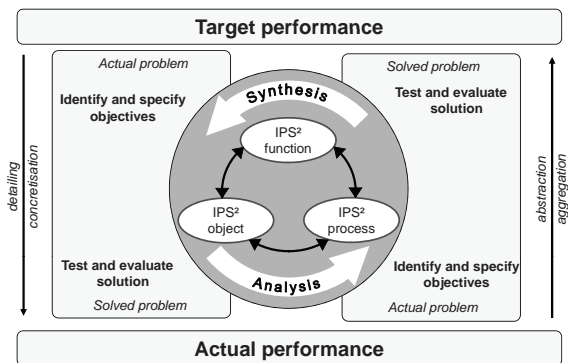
Target performance

detailing
concretisation

Actual problem

Identify and specify objectives

Test and evaluate solution

Solved problem

Synthesis

IPS² function

IPS² object

IPS² process

Analysis

Solved problem

Test and evaluate solution

Identify and specify objectives

Actual problem

abstraction
aggregation

Actual performance